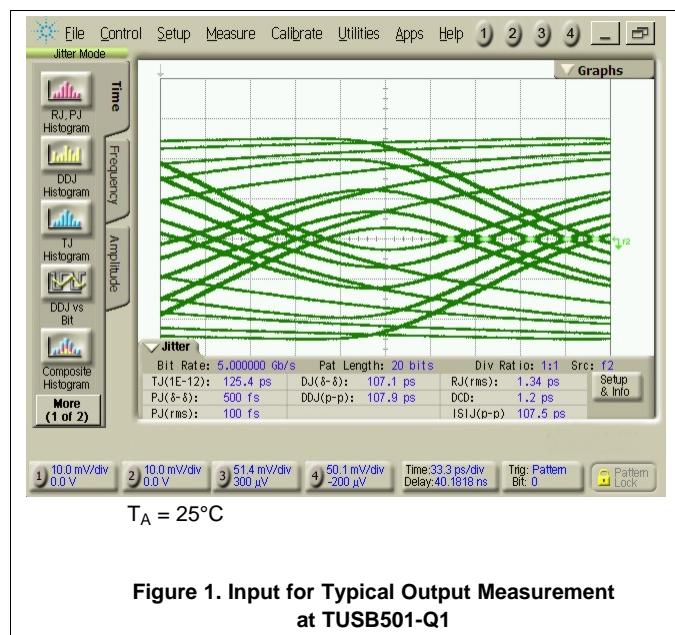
File Control Setup Measure Calibrate Utilities Apps Help 1 2 3 4
Jitter Mode
Graphs
Time
Frequency
Amplitude
RJ, PJ Histogram
DDJ Histogram
TJ Histogram
DDJ vs Bit
Composite Histogram
More (1 of 2)
f2
Jitter
Bit Rate: 5.000000 Gb/s Pat Length: 20 bits Div Ratio: 1:1 Src: f2

| TJ(1E-12): | 125.4 ps | DJ(δ-δ): | 107.1 ps | RJ(rms): | 1.34 ps |
|---|---|---|---|---|---|
| PJ(δ-δ): | 500 fs | DDJ(p-p): | 107.9 ps | DCD: | 1.2 ps |
| PJ(rms): | 100 fs | | | ISIJ(p-p) | 107.5 ps |

Setup & Info

1 10.0 mV/div 0.0 V
2 10.0 mV/div 0.0 V
3 51.4 mV/div 300 µV
4 50.1 mV/div -200 µV
Time:33.3 ps/div Delay:40.1818 ns
Trig: Pattern Bit: 0
Pattern Lock

$T_A$ = 25°C

Figure 1. Input for Typical Output Measurement at TUSB501-Q1